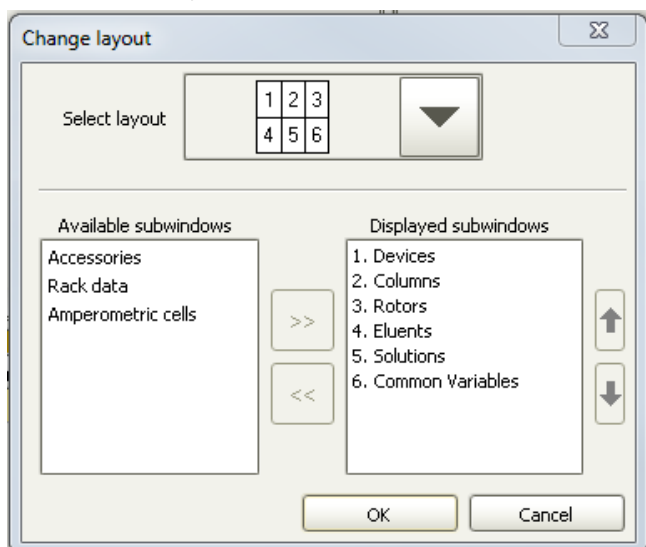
Change layout

Select layout

| 1 | 2 | 3 |
|---|---|---|
| 4 | 5 | 6 |

Available subwindows
Accessories
Rack data
Amperometric cells

>>
<<

Displayed subwindows
1. Devices
2. Columns
3. Rotors
4. Eluents
5. Solutions
6. Common Variables

OK
Cancel